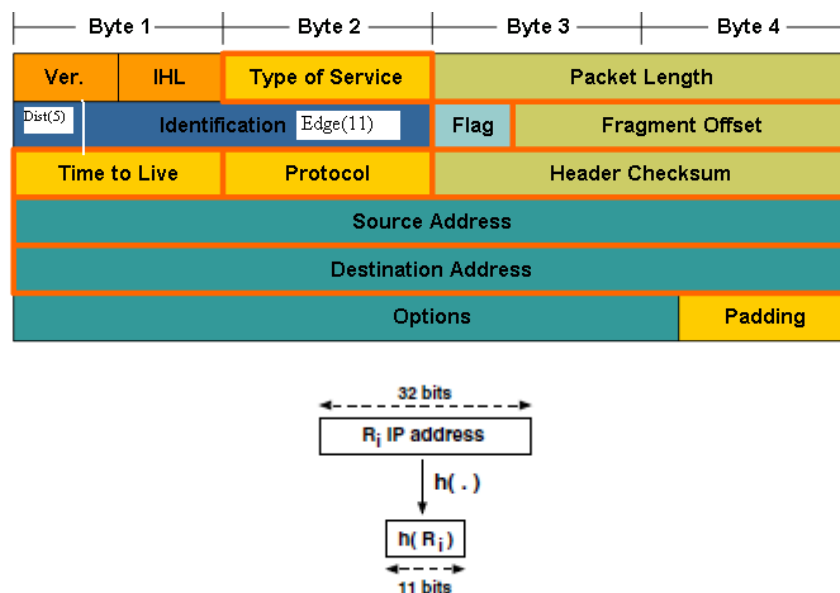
Byte 1 Byte 2 Byte 3 Byte 4

| Ver. | IHL | Type of Service | Packet Length |
|---|---|---|---|
| Dist(5) Identification Edge(11) | | Flag | Fragment Offset |
| Time to Live | Protocol | Header Checksum | |
| Source Address | | | |
| Destination Address | | | |
| Options | | | Padding |

32 bits

$R_i$ IP address

h( . )

h( $R_i$ )

11 bits